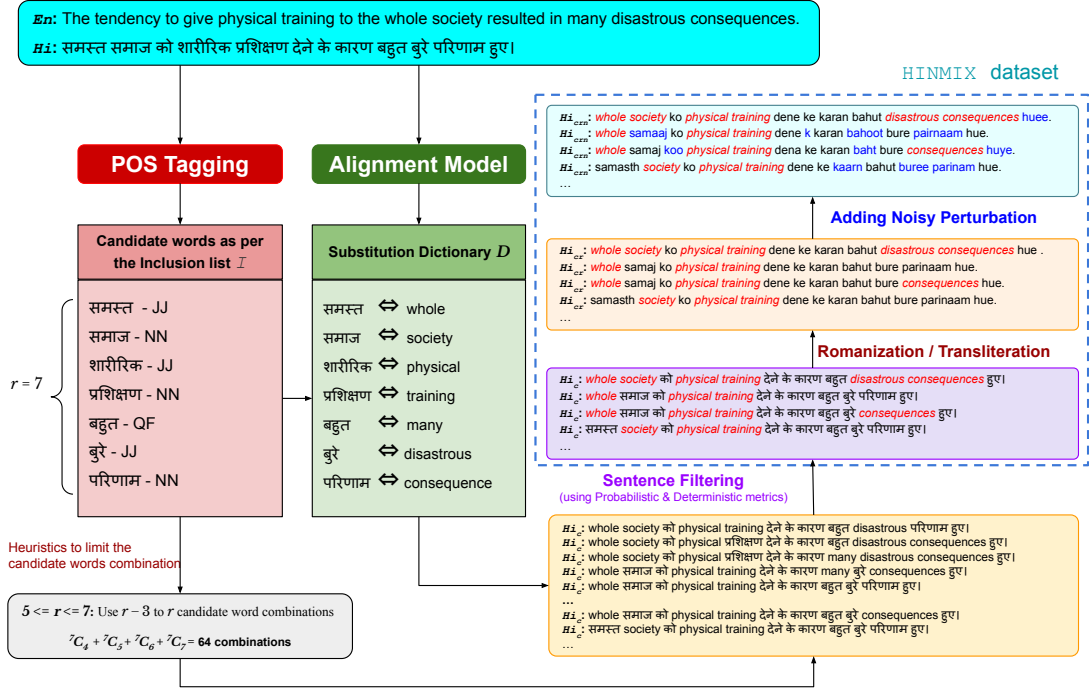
$En$: The tendency to give physical training to the whole society resulted in many disastrous consequences.
$Hi$: समस्त समाज को शारीरिक प्रशिक्षण देने के कारण बहुत बुरे परिणाम हुए।

HINMIX dataset

POS Tagging

Alignment Model

Candidate words as per the Inclusion list $\mathcal{I}$

Substitution Dictionary $D$

$r = 7$

समस्त - JJ
समाज - NN
शारीरिक - JJ
प्रशिक्षण - NN
बहुत - QF
बुरे - JJ
परिणाम - NN

समस्त ⇔ whole
समाज ⇔ society
शारीरिक ⇔ physical
प्रशिक्षण ⇔ training
बहुत ⇔ many
बुरे ⇔ disastrous
परिणाम ⇔ consequence

Heuristics to limit the candidate words combination

$5 <= r <= 7$: Use $r-3$ to $r$ candidate word combinations

${}^7C_4 + {}^7C_5 + {}^7C_6 + {}^7C_7$ = 64 combinations

$Hi_{cxn}$: whole society ko physical training dene ke karan bahut disastrous consequences huee.
$Hi_{cxn}$: whole samaaj ko physical training dene k karan bahoot bure pairnaam hue.
$Hi_{cxn}$: whole samaj koo physical training dena ke karan baht bure consequences huye.
$Hi_{cxn}$: samasth society ko physical training dene ke kaarn bahut buree parinam hue.
...

Adding Noisy Perturbation

$Hi_{cx}$: whole society ko physical training dene ke karan bahut disastrous consequences hue .
$Hi_{cx}$: whole samaj ko physical training dene ke karan bahut bure parinaam hue.
$Hi_{cx}$: whole samaj ko physical training dene ke karan bahut bure consequences hue.
$Hi_{cx}$: samasth society ko physical training dene ke karan bahut bure parinaam hue.
...

Romanization / Transliteration

$Hi_c$: whole society को physical training देने के कारण बहुत disastrous consequences हुए।
$Hi_c$: whole समाज को physical training देने के कारण बहुत बुरे परिणाम हुए।
$Hi_c$: whole समाज को physical training देने के कारण बहुत बुरे consequences हुए।
$Hi_c$: समस्त society को physical training देने के कारण बहुत बुरे परिणाम हुए।
...

Sentence Filtering
(using Probabilistic & Deterministic metrics)

$Hi_c$: whole society को physical training देने के कारण बहुत disastrous परिणाम हुए।
$Hi_c$: whole society को physical प्रशिक्षण देने के कारण बहुत disastrous consequences हुए।
$Hi_c$: whole society को physical प्रशिक्षण देने के कारण many disastrous consequences हुए।
$Hi_c$: whole समाज को physical training देने के कारण many बुरे consequences हुए।
$Hi_c$: whole समाज को physical training देने के कारण बहुत बुरे परिणाम हुए।
...
$Hi_c$: whole समाज को physical training देने के कारण बहुत बुरे consequences हुए।
$Hi_c$: समस्त society को physical training देने के कारण बहुत बुरे परिणाम हुए।
...